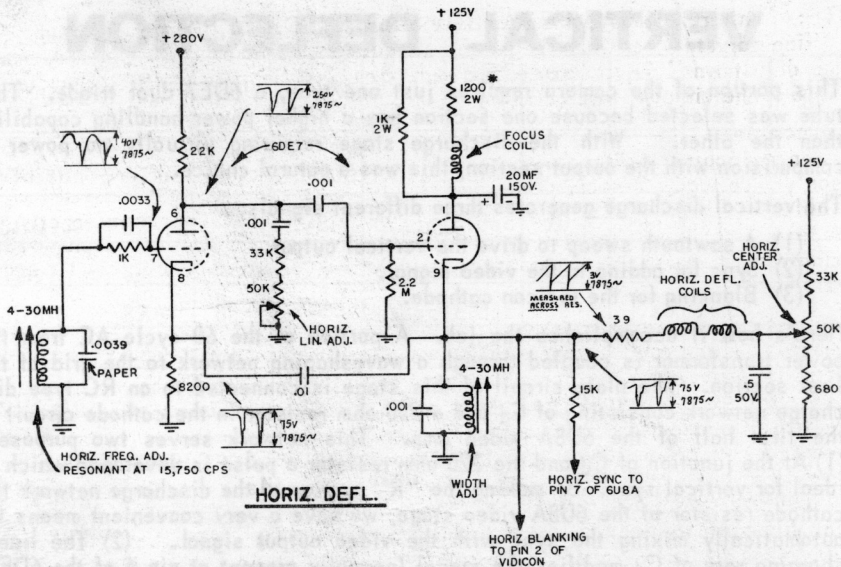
+280V

40V 7875~

.0033

1K

6

7

8

4-30MH

.0039 PAPER

HORIZ. FREQ. ADJ. RESONANT AT 15,750 CPS

22K

6DE7

250V 7875~

.001

.001

33K

50K

HORIZ. LIN. ADJ.

8200

75V 7875~

.01

2.2 M

+125V

1200 2W *

1K 2W

FOCUS COIL

20MF 150V.

2

9

3V 7875~ MEASURED ACROSS RES.

HORIZ. DEFL. COILS

39

4-30MH

.001

WIDTH ADJ

15K

75V 7875~

.5 50V.

HORIZ. SYNC TO PIN 7 OF 6U8A

HORIZ BLANKING TO PIN 2 OF VIDICON

+125V

HORIZ. CENTER ADJ.

33K

50K

680

HORIZ. DEFL.